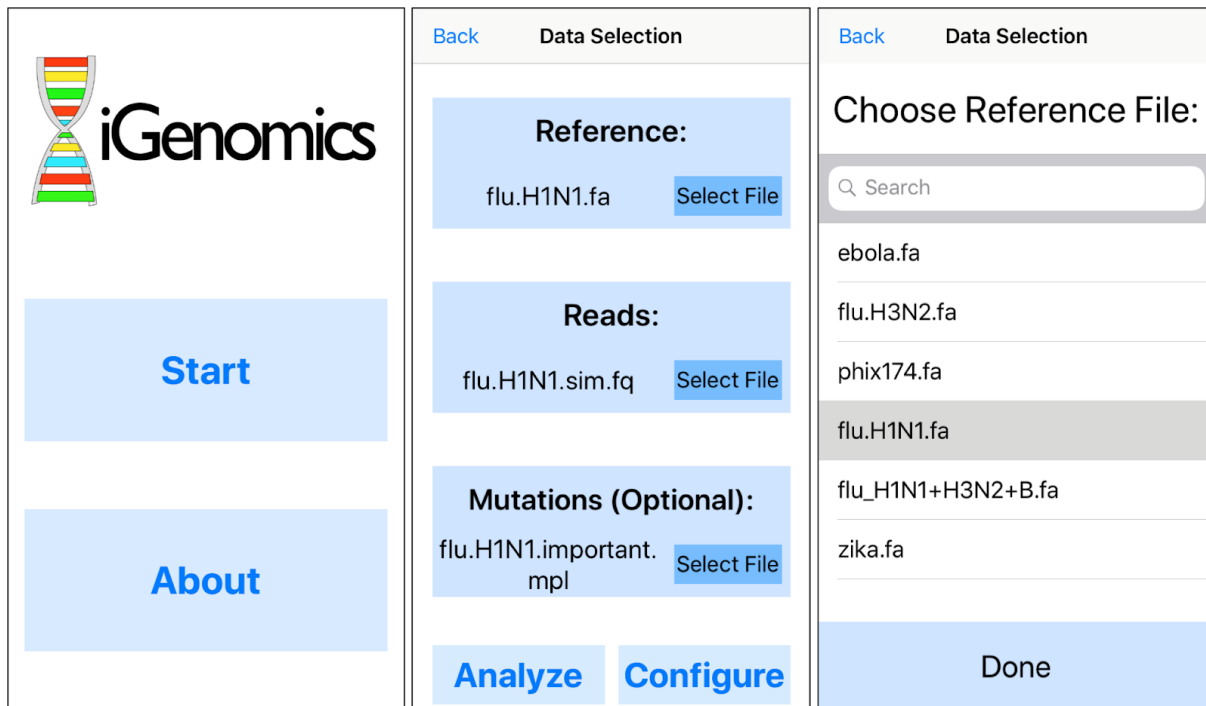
iGenomics

Start

About

Back Data Selection

Reference:

flu.H1N1.fa Select File

Reads:

flu.H1N1.sim.fq Select File

Mutations (Optional):

flu.H1N1.important.mpl Select File

Analyze Configure

Back Data Selection

Choose Reference File:

Search

ebola.fa

flu.H3N2.fa

phix174.fa

flu.H1N1.fa

flu_H1N1+H3N2+B.fa

zika.fa

Done